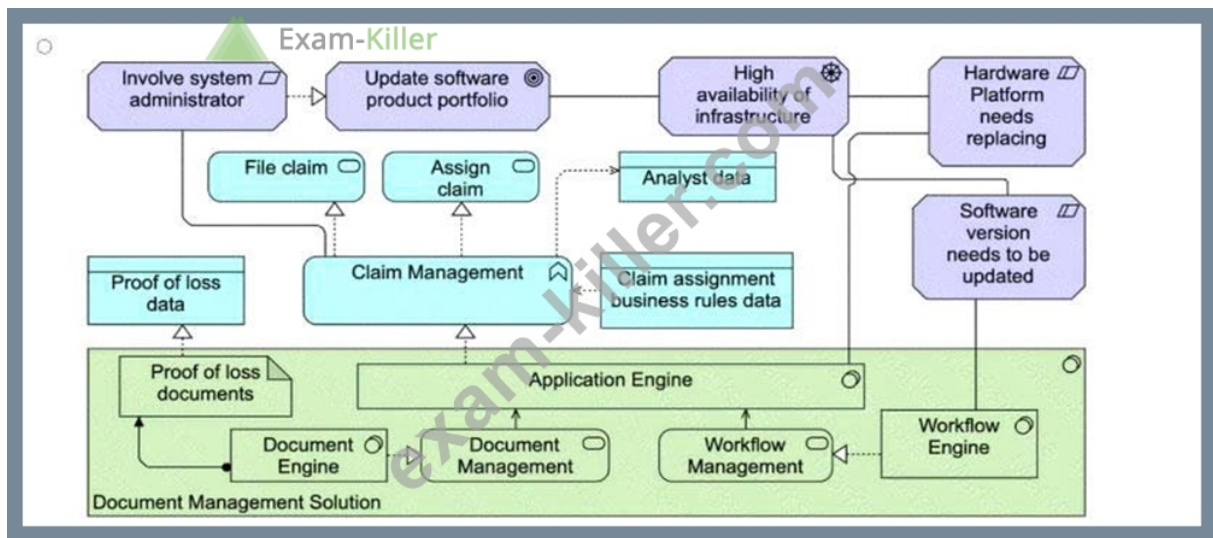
Exam-Killer

Involve system administrator

Update software product portfolio

High availability of infrastructure

Hardware Platform needs replacing

File claim

Assign claim

Analyst data

Software version needs to be updated

Proof of loss data

Claim Management

Claim assignment business rules data

Proof of loss documents

Application Engine

Document Engine

Document Management

Workflow Management

Workflow Engine

Document Management Solution

exam-killer.com